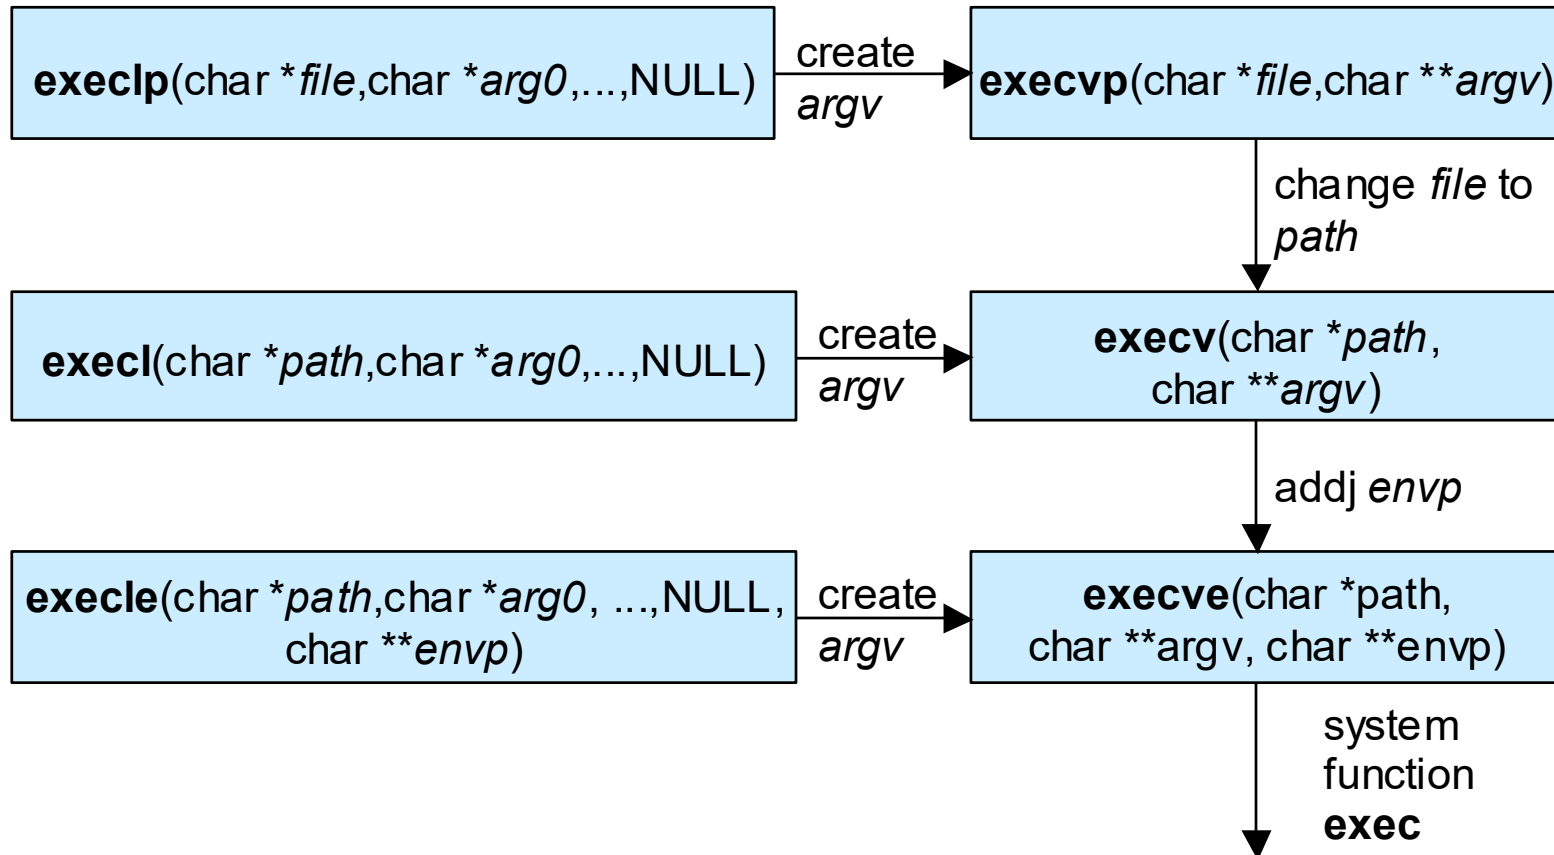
execlp(char *file,char *arg0,...,NULL)

create argv

execvp(char *file,char **argv)

change file to path

execl(char *path,char *arg0,...,NULL)

create argv

execv(char *path, char **argv)

addj envp

execle(char *path,char *arg0, ...,NULL, char **envp)

create argv

execve(char *path, char **argv, char **envp)

system function exec